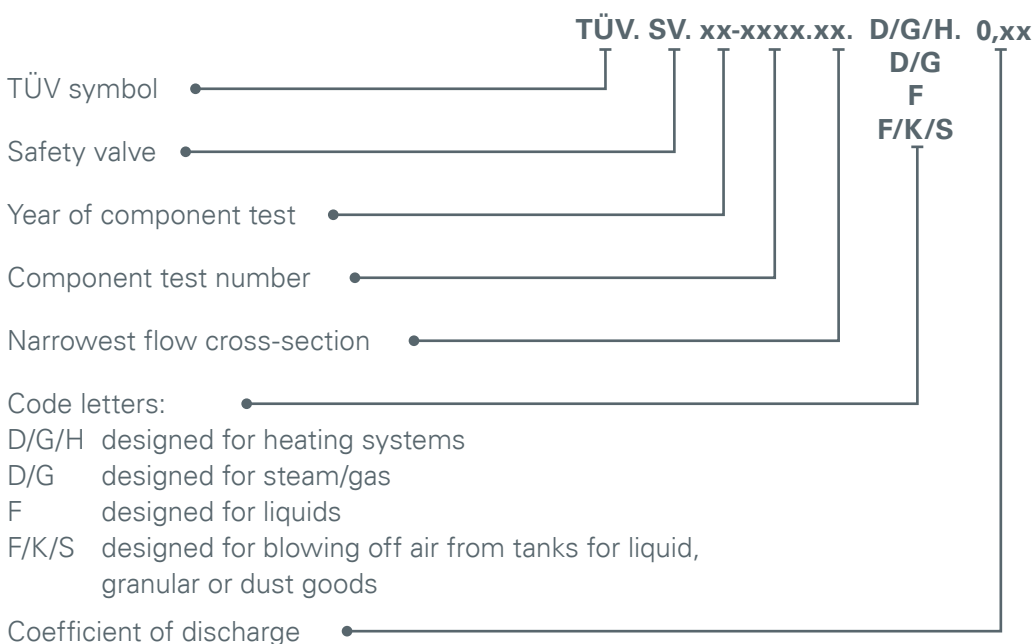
TÜV. SV. xx-xxxx.xx. D/G/H. 0,xx
D/G
F
F/K/S

TÜV symbol

Safety valve

Year of component test

Component test number

Narrowest flow cross-section

Code letters:
D/G/H designed for heating systems
D/G designed for steam/gas
F designed for liquids
F/K/S designed for blowing off air from tanks for liquid, granular or dust goods

Coefficient of discharge